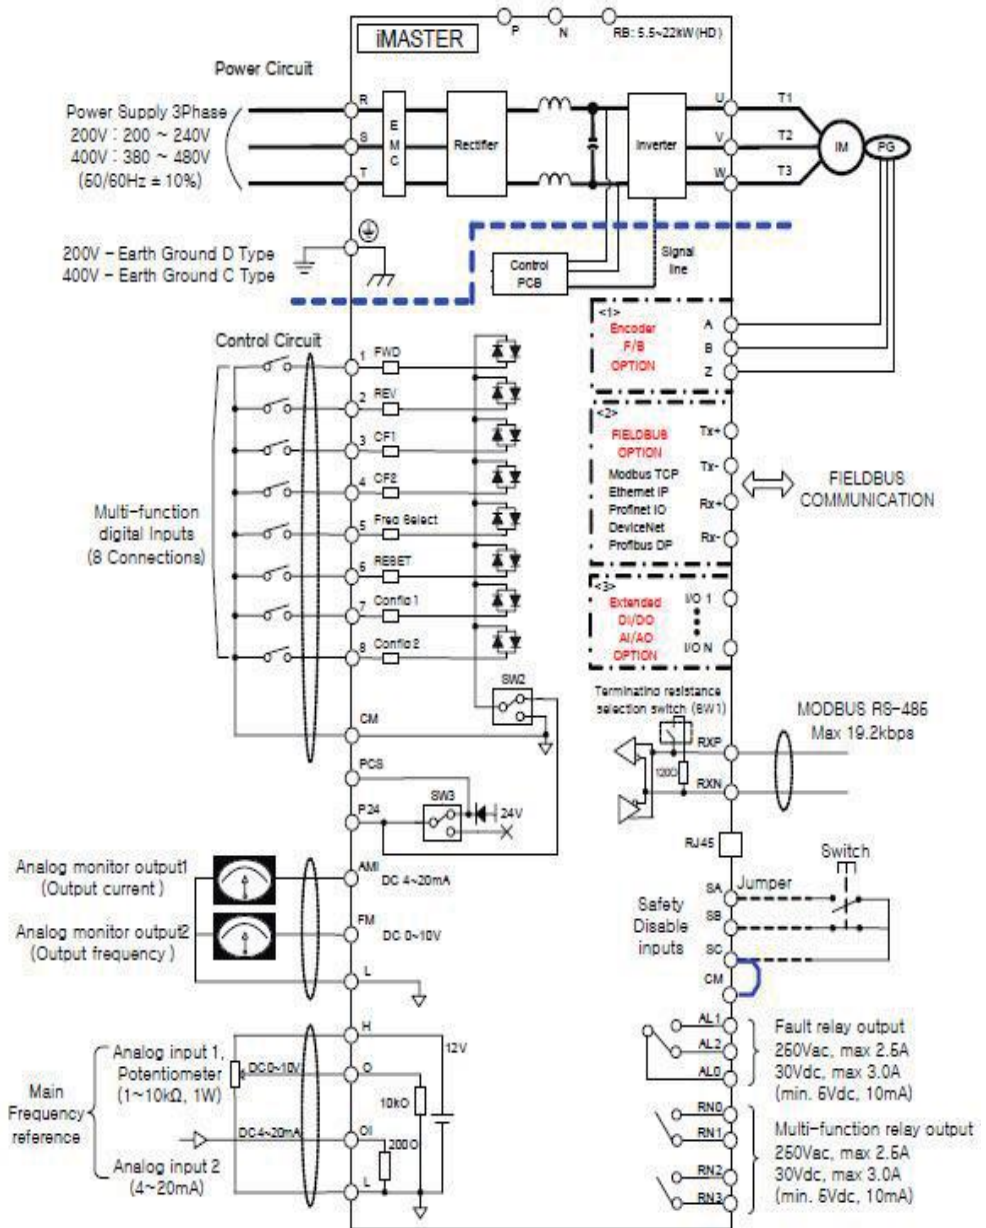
P N RB: 5.5~22kW(HD)

iMASTER

Power Circuit

Power Supply 3Phase
200V : 200 ~ 240V
400V : 380 ~ 480V
(50/60Hz ± 10%)

R
S
T

E M C

Rectifier

Inverter

U
V
W

T1
T2
T3

IM

PG

200V – Earth Ground D Type
400V – Earth Ground C Type

Control PCB

Signal line

Control Circuit

Multi-function digital Inputs (8 Connections)

1 FWD
2 REV
3 CF1
4 CF2
5 Freq Select
6 RESET
7 Config 1
8 Config 2

SW2

CM

PCS

P24

SW3

24V

<1>
Encoder F/B OPTION
A
B
Z

<2>
FIELDBUS OPTION
Modbus TCP
Ethernet IP
Profinet IO
DeviceNet
Profibus DP

Tx+
Tx-
Rx+
Rx-

FIELDBUS COMMUNICATION

<3>
Extended DI/DO AI/AO OPTION
I/O 1
I/O N

Terminating resistance selection switch (SW1)

MODBUS RS-485
Max 19.2kbps

RXP
120Ω
RXN

RJ45

Analog monitor output1 (Output current )
AMI DC 4~20mA

Analog monitor output2 (Output frequency )
FM DC 0~10V

L

Switch
Jumper

Safety Disable inputs
SA
SB
SC
CM

H

12V

Main Frequency reference

Analog input 1, Potentiometer (1~10kΩ, 1W)
DC0~10V
O
10kΩ

DC4~20mA
OI
200Ω

Analog input 2 (4~20mA)

L

AL1
AL2
AL0

Fault relay output
250Vac, max 2.5A
30Vdc, max 3.0A
(min. 5Vdc, 10mA)

RN0
RN1
RN2
RN3

Multi-function relay output
250Vac, max 2.5A
30Vdc, max 3.0A
(min. 5Vdc, 10mA)